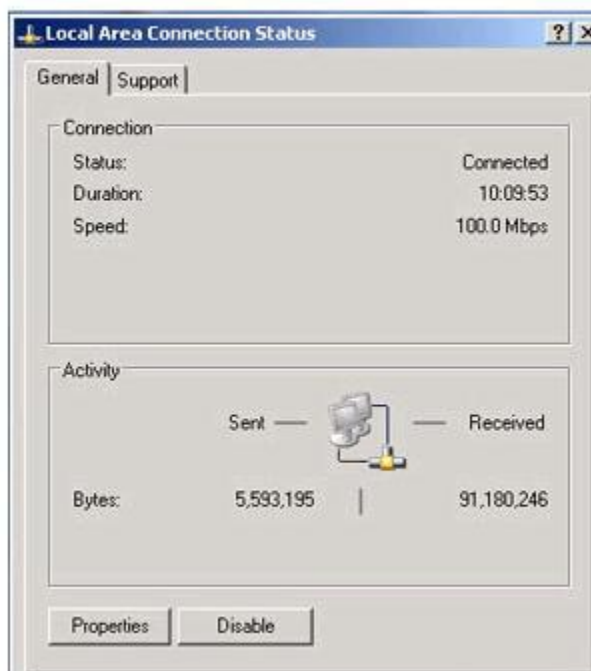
Local Area Connection Status

?

General | Support

Connection

Status: Connected

Duration: 10:09:53

Speed: 100.0 Mbps

Activity

Sent — — Received

Bytes: 5,593,195 | 91,180,246

Properties

Disable